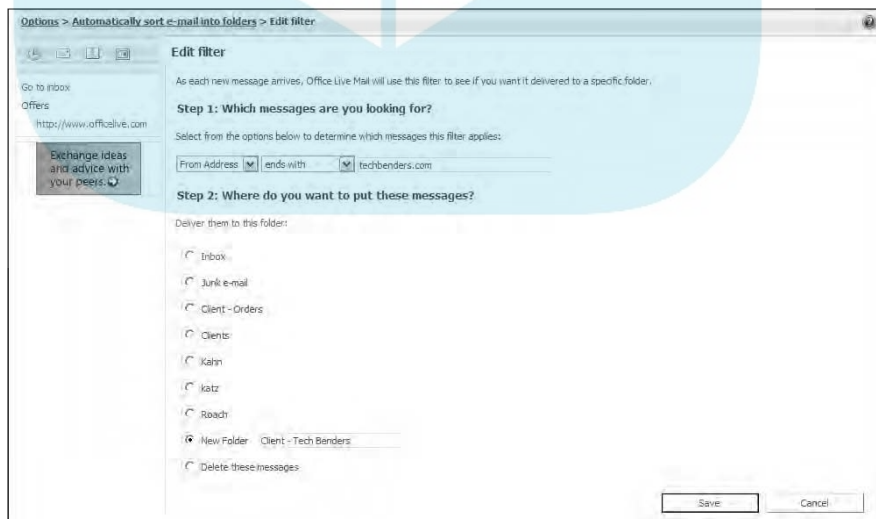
Options > Automatically sort e-mail into folders > Edit filter

Go to inbox
Offers
http://www.officelive.com

Exchange ideas and advice with your peers.

Edit filter

As each new message arrives, Office Live Mail will use this filter to see if you want it delivered to a specific folder.

Step 1: Which messages are you looking for?

Select from the options below to determine which messages this filter applies:

From Address | ends with | techbenders.com

Step 2: Where do you want to put these messages?

Deliver them to this folder:

Inbox
Junk e-mail
Client - Orders
Clients
Kahn
katz
Roach
New Folder Client - Tech Benders
Delete these messages

Save
Cancel